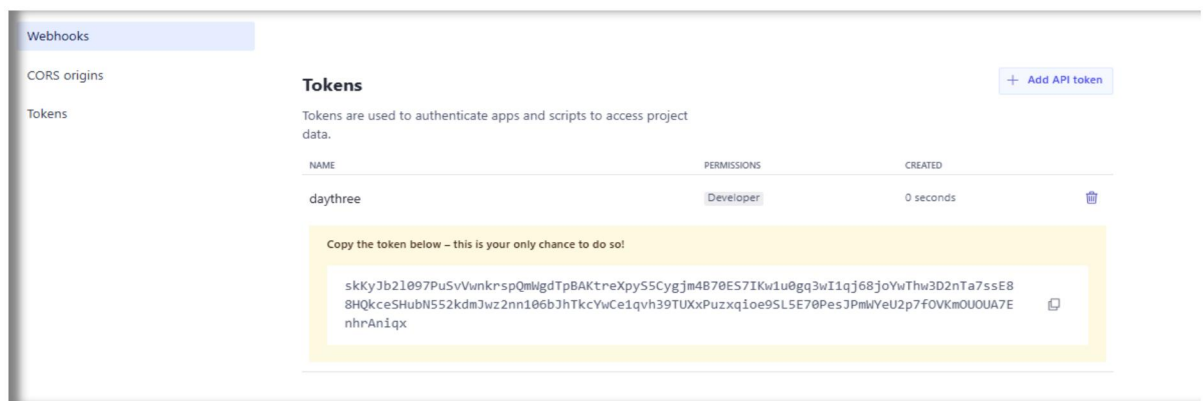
Webhooks

CORS origins

Tokens

Tokens

+ Add API token

Tokens are used to authenticate apps and scripts to access project data.

| NAME | PERMISSIONS | CREATED |
|---|---|---|
| daythree | Developer | 0 seconds |

Copy the token below – this is your only chance to do so!

skKyJb2l097PuSvVwnkrspQmWgdTpBAKtreXpy55Cygjm4B70ES7IKw1u0gq3wI1qj68joYwThw3D2nTa7ssE88HQkceSHubN552kdmJwz2nn106bJhTkcYwCe1qvh39TUXxPuzxqioe9SL5E70PesJPmWYeU2p7fOVKmOUOUA7EnhrAniqx